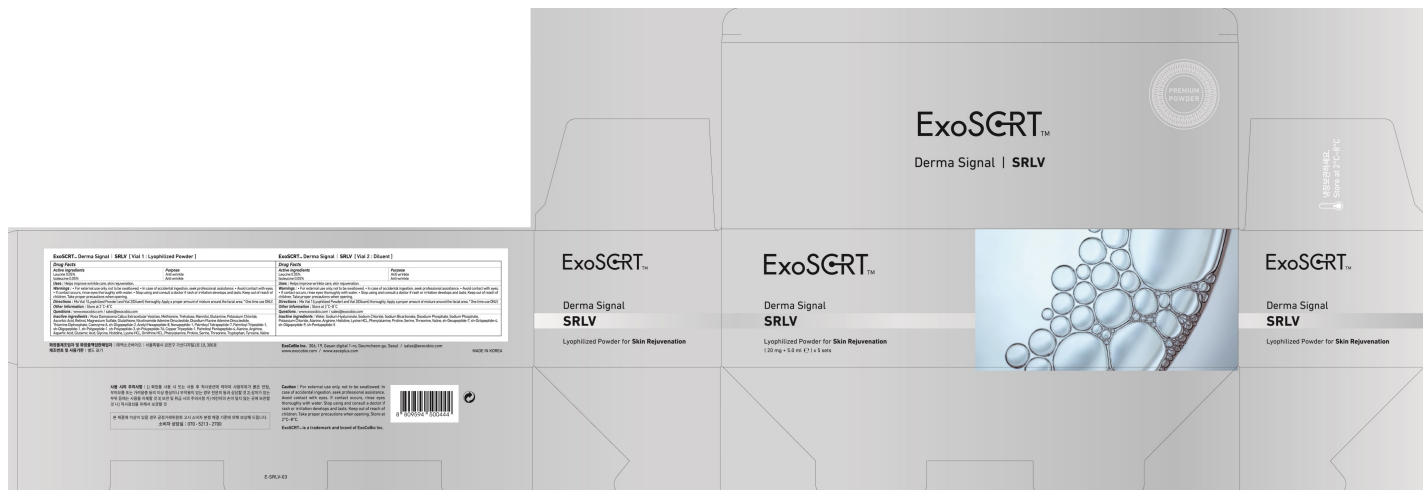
PREMIUM POWDER

ExoSCRT™

Derma Signal | **SRLV**

냉장보관하세요.
Store at 2°C-8°C

ExoSCRT™ Derma Signal | SRLV [ Vial 1 : Lyophilized Powder ]

**Drug Facts**

| Active ingredients | Purpose |
|---|---|
| Leucine 0.35% | Anti wrinkle |
| Isoleucine 0.05% | Anti wrinkle |

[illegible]

ExoSCRT™ Derma Signal | SRLV [ Vial 2 : Diluent ]

**Drug Facts**

| Active ingredients | Purpose |
|---|---|
| Leucine 0.35% | Anti wrinkle |
| Isoleucine 0.05% | Anti wrinkle |

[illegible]

ExoCoBio Inc. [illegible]
www.exocobio.com / www.exoplus.com

MADE IN KOREA

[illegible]

사용 시의 주의사항 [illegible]

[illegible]
소비자 상담실 : 070 - 5213 - 2700

Caution : For external use only, not to be swallowed. In case of accidental ingestion, seek professional assistance. Avoid contact with eyes. If contact occurs, rinse eyes thoroughly with water. Stop using and consult a doctor if rash or irritation develops and lasts. Keep out of reach of children. Take proper precautions when opening. Store at 2°C-8°C.

ExoSCRT™ is a trademark and brand of ExoCoBio Inc.

8 809594 500444

E-SRLV-03

ExoSCRT™

Derma Signal
SRLV

Lyophilized Powder for Skin Rejuvenation

ExoSCRT™

Derma Signal
SRLV

Lyophilized Powder for **Skin Rejuvenation**
( 20 mg + 5.0 ml ) x 5 sets

ExoSCRT™

Derma Signal
SRLV

Lyophilized Powder for **Skin Rejuvenation**